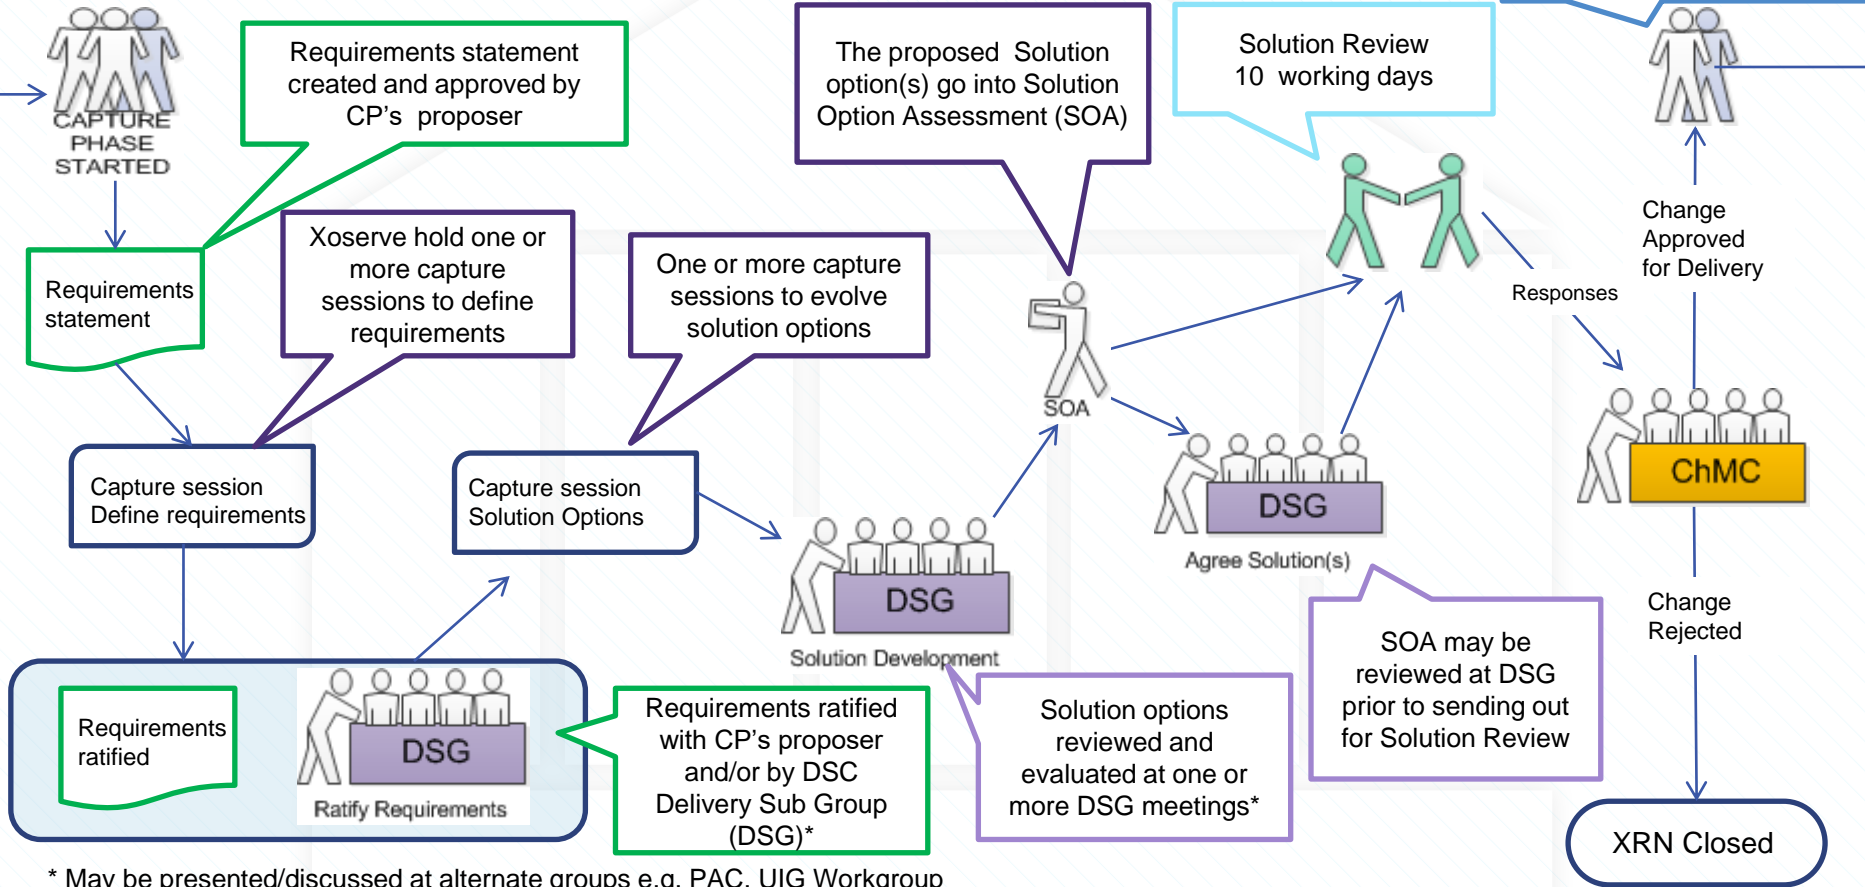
CAPTURE PHASE STARTED

Requirements statement created and approved by CP's proposer

Requirements statement

Xoserve hold one or more capture sessions to define requirements

One or more capture sessions to evolve solution options

The proposed Solution option(s) go into Solution Option Assessment (SOA)

Solution Review 10 working days

Change Approved for Delivery

Responses

SOA

Capture session Define requirements

Capture session Solution Options

DSG

Solution Development

DSG

Agree Solution(s)

ChMC

Change Rejected

Requirements ratified

DSG

Ratify Requirements

Requirements ratified with CP's proposer and/or by DSC Delivery Sub Group (DSG)*

Solution options reviewed and evaluated at one or more DSG meetings*

SOA may be reviewed at DSG prior to sending out for Solution Review

XRN Closed

* May be presented/discussed at alternate groups e.g. PAC, UIG Workgroup